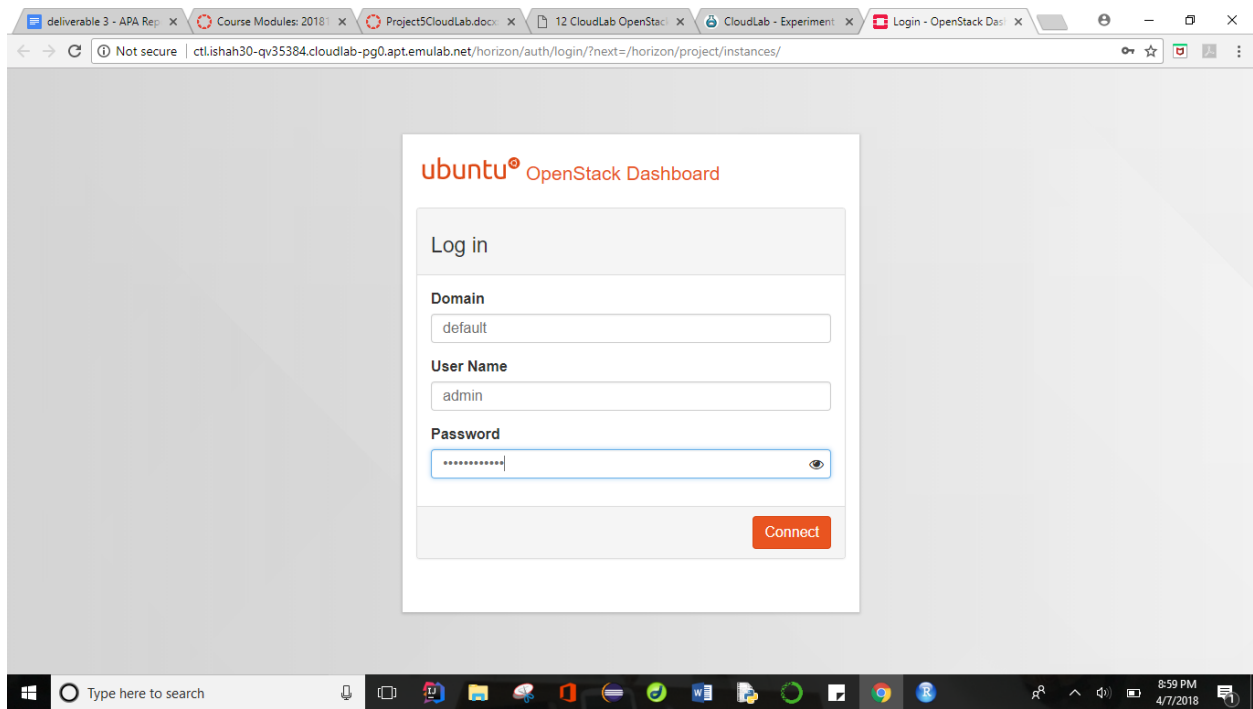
deliverable 3 - APA Rep ×
Course Modules: 2018 ×
Project5CloudLab.docx ×
12 CloudLab OpenStack ×
CloudLab - Experiment ×
Login - OpenStack Das ×

Not secure | ctl.ishah30-qv35384.cloudlab-pg0.apt.emulab.net/horizon/auth/login/?next=/horizon/project/instances/

ubuntu OpenStack Dashboard

Log in

Domain
default

User Name
admin

Password
••••••••••••

Connect

Type here to search

8:59 PM
4/7/2018